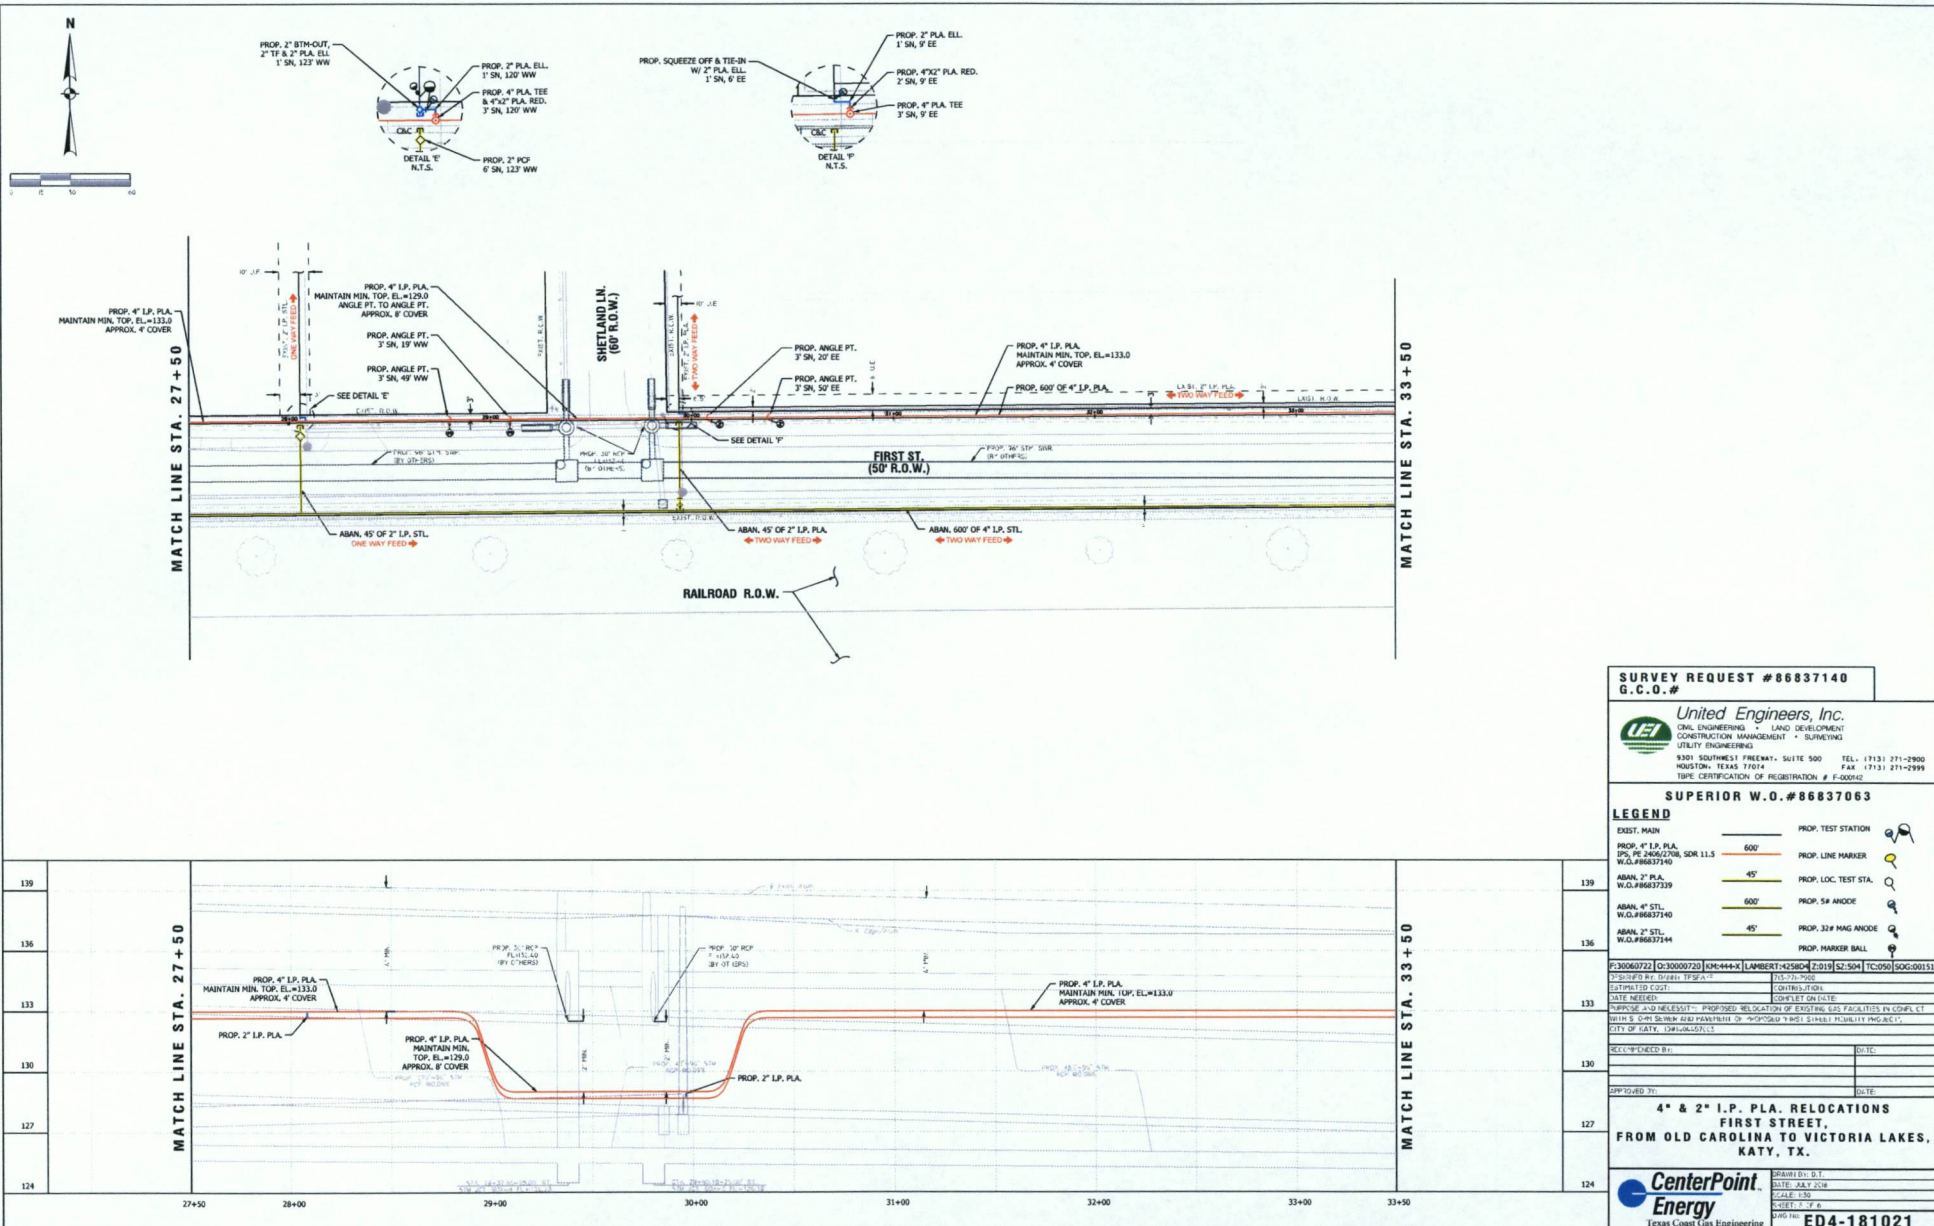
N

0 15 30 60

PROP. 2" BTM-OUT, 2" TF & 2" PLA. ELL 1' SN, 123' WW

PROP. 2" PLA. ELL. 1' SN, 120' WW

PROP. 4" PLA. TEE & 4"x2" PLA. RED. 3' SN, 120' WW

C&C

DETAIL 'E' N.T.S.

PROP. 2" PCF 6' SN, 123' WW

PROP. SQUEEZE OFF & TIE-IN W/ 2" PLA. ELL. 1' SN, 6' EE

PROP. 2" PLA. ELL. 1' SN, 9' EE

PROP. 4"X2" PLA. RED. 2' SN, 9' EE

PROP. 4" PLA. TEE 3' SN, 9' EE

C&C

DETAIL 'F' N.T.S.

PROP. 4" I.P. PLA. MAINTAIN MIN. TOP. EL.=133.0 APPROX. 4' COVER

MATCH LINE STA. 27+50

10' U.E

ONE WAY FEED

PROP. 4" I.P. PLA. MAINTAIN MIN. TOP. EL.=129.0 ANGLE PT. TO ANGLE PT. APPROX. 8' COVER

PROP. ANGLE PT. 3' SN, 19' WW

PROP. ANGLE PT. 3' SN, 49' WW

SEE DETAIL 'E'

SHETLAND LN. (60' R.O.W.)

10' U.E

TWO WAY FEED

PROP. ANGLE PT. 3' SN, 20' EE

PROP. ANGLE PT. 3' SN, 50' EE

SEE DETAIL 'F'

PROP. 4" I.P. PLA. MAINTAIN MIN. TOP. EL.=133.0 APPROX. 4' COVER

PROP. 600' OF 4" I.P. PLA.

TWO WAY FEED

29+00

30+00

31+00

32+00

33+00

FIRST ST. (50' R.O.W.)

MATCH LINE STA. 33+50

ABAN. 45' OF 2" I.P. STL. ONE WAY FEED

ABAN. 45' OF 2" I.P. PLA. TWO WAY FEED

ABAN. 600' OF 4" I.P. STL. TWO WAY FEED

RAILROAD R.O.W.

SURVEY REQUEST #86837140
G.C.O.#

United Engineers, Inc.
CIVIL ENGINEERING • LAND DEVELOPMENT
CONSTRUCTION MANAGEMENT • SURVEYING
UTILITY ENGINEERING
9301 SOUTHWEST FREEWAY, SUITE 500 HOUSTON, TEXAS 77074
TEL. (713) 271-2900 FAX (713) 271-2999
TBPE CERTIFICATION OF REGISTRATION # F-000142

SUPERIOR W.O.#86837063

LEGEND

| EXIST. MAIN | | PROP. TEST STATION |
|---|---|---|
| PROP. 4" I.P. PLA. IPS, PE 2406/2708, SDR 11.5 W.O.#86837140 | 600' | PROP. LINE MARKER |
| ABAN. 2" PLA. W.O.#86837339 | 45' | PROP. LOC. TEST STA. |
| ABAN. 4" STL. W.O.#86837140 | 600' | PROP. 5# ANODE |
| ABAN. 2" STL. W.O.#86837144 | 45' | PROP. 32# MAG ANODE |
| | | PROP. MARKER BALL |

F:30060722 O:30000720 KM:444-X LAMBERT:4258D4 Z:019 SZ:504 TC:050 SOG:00151

ESTIMATED COST: CONTRIBUTION:
DATE NEEDED: CONFLICT ON DATE:
PURPOSE AND NECESSITY: PROPOSED RELOCATION OF EXISTING GAS FACILITIES IN CONFLICT WITH S O-M SEWER AND PAVEMENT OF PROPOSED FIRST STREET MOBILITY PROJECT, CITY OF KATY.

RECOMMENDED BY: DATE:
APPROVED BY: DATE:

4" & 2" I.P. PLA. RELOCATIONS
FIRST STREET,
FROM OLD CAROLINA TO VICTORIA LAKES,
KATY, TX.

CenterPoint Energy
Texas Coast Gas Engineering

DRAWN BY: D.T.
DATE: JULY 2014
SCALE: 1:30
SHEET: 7 OF 6
DWG NO. ED4-181021

139
136
133
130
127
124

MATCH LINE STA. 27+50

PROP. 4" I.P. PLA. MAINTAIN MIN. TOP. EL.=133.0 APPROX. 4' COVER

PROP. 2" I.P. PLA.

PROP. 4" I.P. PLA. MAINTAIN MIN. TOP. EL.=129.0 APPROX. 8' COVER

PROP. 2" I.P. PLA.

PROP. 4" I.P. PLA. MAINTAIN MIN. TOP. EL.=133.0 APPROX. 4' COVER

MATCH LINE STA. 33+50

27+50 28+00 29+00 30+00 31+00 32+00 33+00 33+50